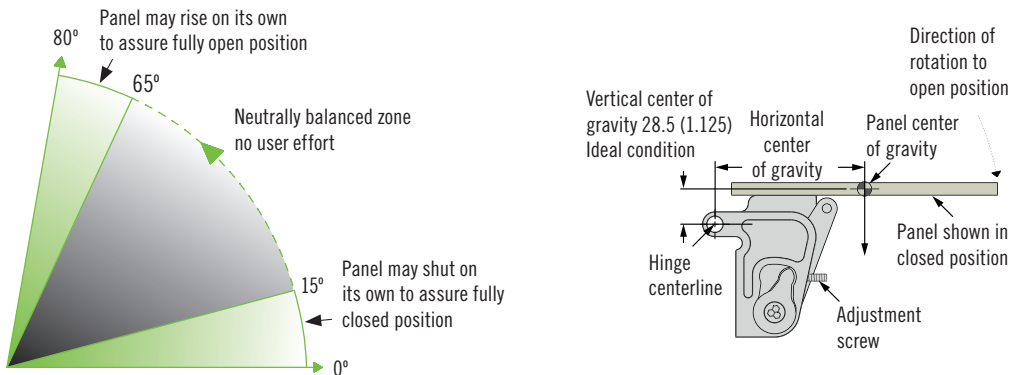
Panel may rise on its own to assure fully open position

80º

65º

Neutrally balanced zone no user effort

Panel may shut on its own to assure fully closed position

15º

0º

Direction of rotation to open position

Vertical center of gravity 28.5 (1.125) Ideal condition

Horizontal center of gravity

Panel center of gravity

Panel shown in closed position

Hinge centerline

Adjustment screw